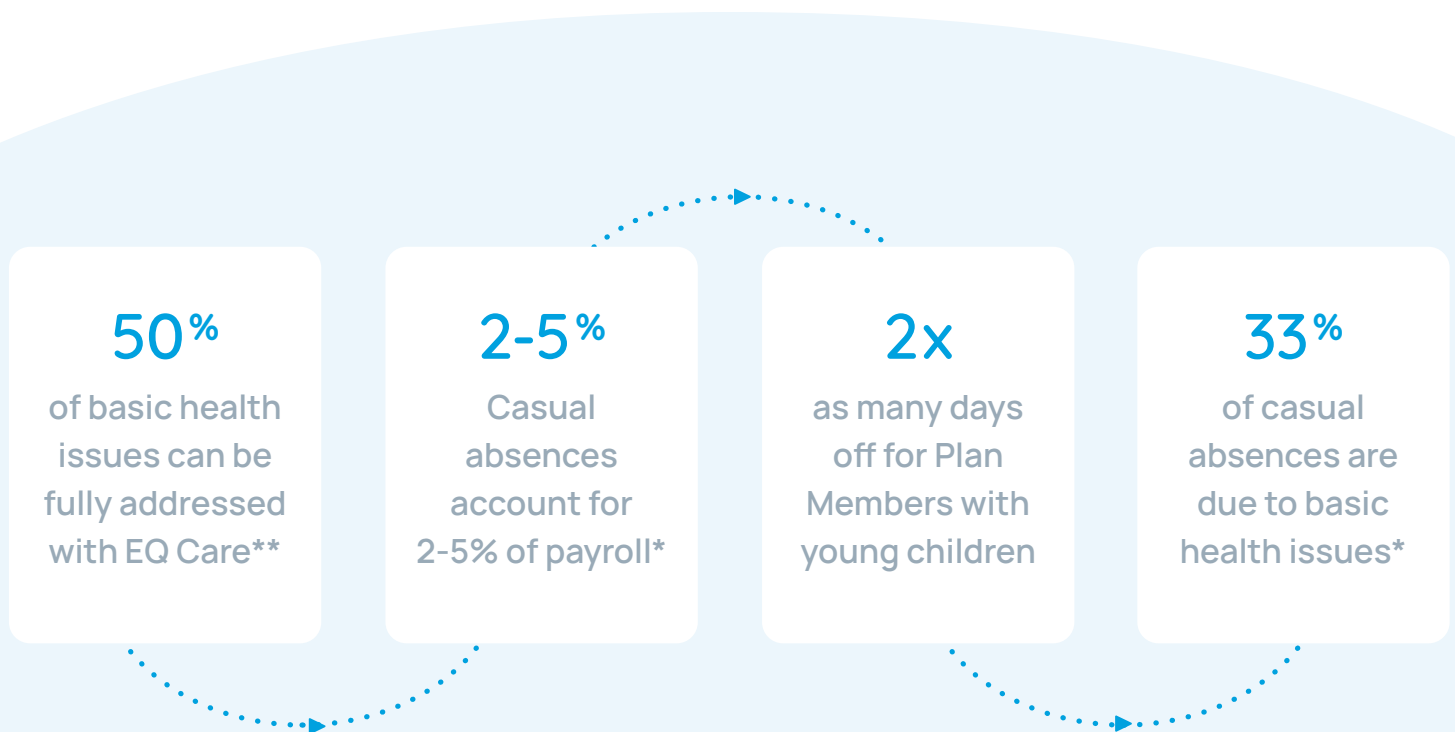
50%
of basic health issues can be fully addressed with EQ Care**

2-5%
Casual absences account for 2-5% of payroll*

2x
as many days off for Plan Members with young children

33%
of casual absences are due to basic health issues*